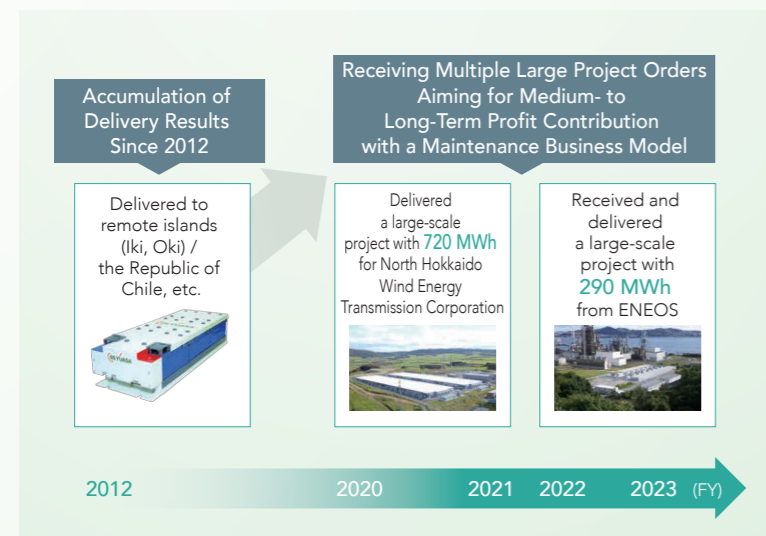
Accumulation of Delivery Results Since 2012

Delivered to remote islands (Iki, Oki) / the Republic of Chile, etc.

Receiving Multiple Large Project Orders Aiming for Medium- to Long-Term Profit Contribution with a Maintenance Business Model

Delivered a large-scale project with 720 MWh for North Hokkaido Wind Energy Transmission Corporation

Received and delivered a large-scale project with 290 MWh from ENEOS

2012

2020

2021

2022

2023 (FY)